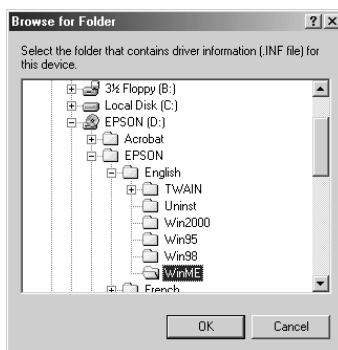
Browse for Folder ? X

Select the folder that contains driver information (.INF file) for this device.

3½ Floppy (B:)
Local Disk (C:)
EPSON (D:)
Acrobat
EPSON
English
TWAIN
Uninst
Win2000
Win95
Win98
WinME
French

OK Cancel